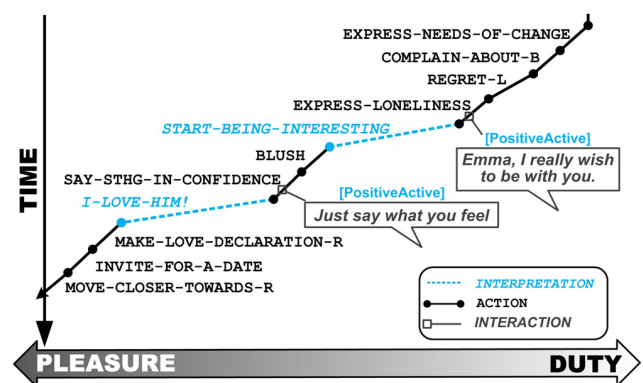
TIME

EXPRESS-NEEDS-OF-CHANGE
COMPLAIN-ABOUT-B
REGRET-L
EXPRESS-LONELINESS
START-BEING-INTERESTING
[PositiveActive]
Emma, I really wish to be with you.
BLUSH
SAY-STHG-IN-CONFIDENCE
[PositiveActive]
I-LOVE-HIM!
Just say what you feel
MAKE-LOVE-DECLARATION-R
INVITE-FOR-A-DATE
MOVE-CLOSER-TOWARDS-R

INTERPRETATION
ACTION
INTERACTION

PLEASURE
DUTY